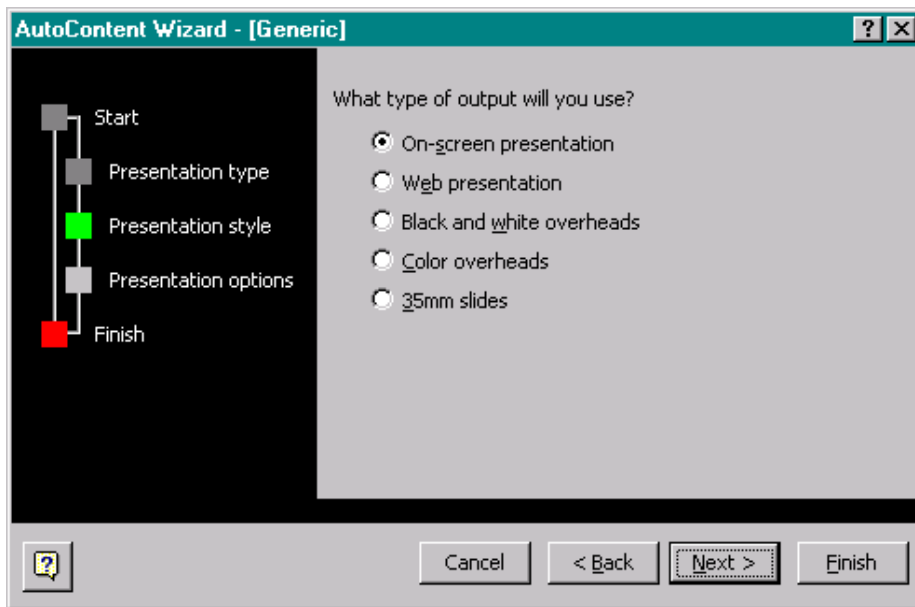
AutoContent Wizard - [Generic]

?

Start

Presentation type

Presentation style

Presentation options

Finish

What type of output will you use?

On-screen presentation

Web presentation

Black and white overheads

Color overheads

35mm slides

Cancel

< Back

Next >

Finish